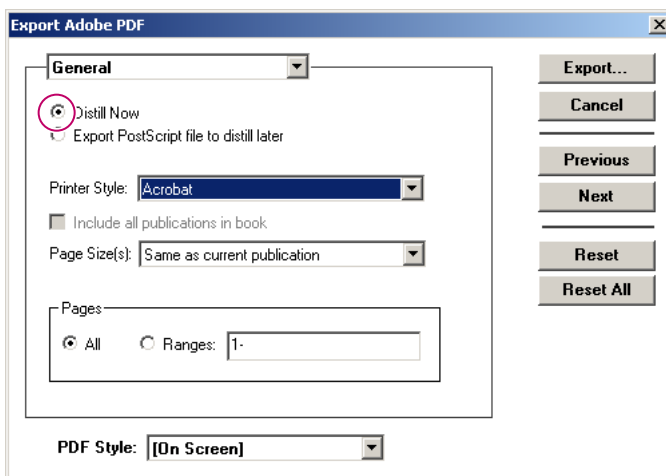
Export Adobe PDF

General

Distill Now
Export PostScript file to distill later

Printer Style: Acrobat

Include all publications in book

Page Size(s): Same as current publication

Pages
All
Ranges: 1-

PDF Style: [On Screen]

Export...
Cancel
Previous
Next
Reset
Reset All